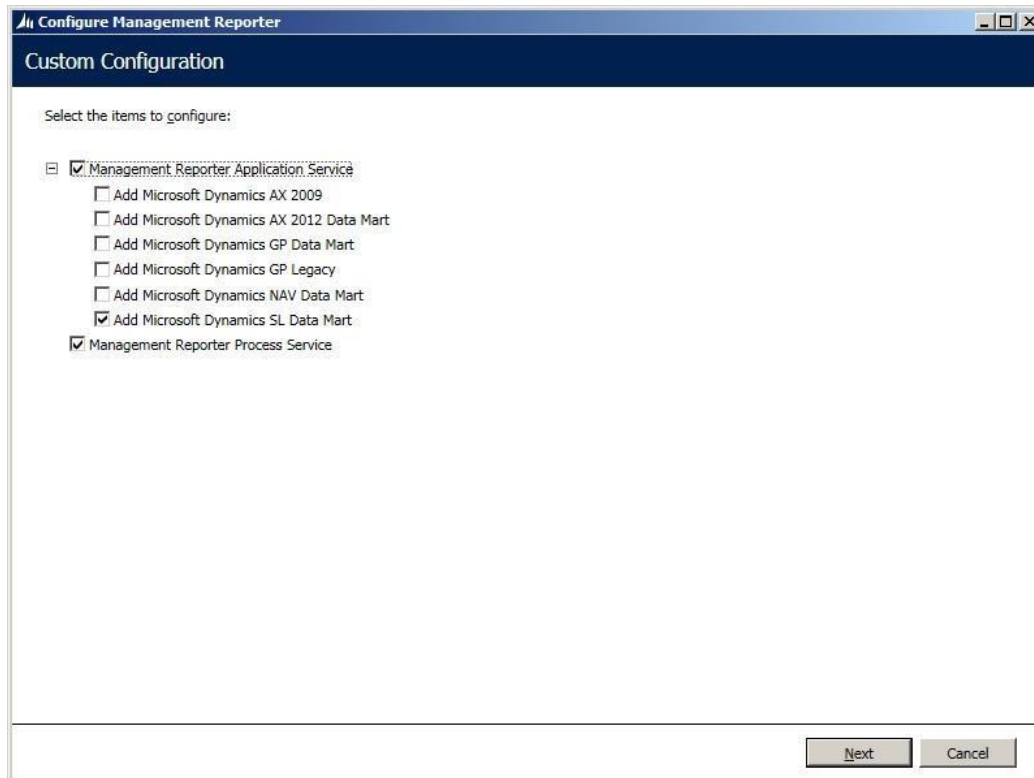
Configure Management Reporter

Custom Configuration

Select the items to configure:

Management Reporter Application Service
Add Microsoft Dynamics AX 2009
Add Microsoft Dynamics AX 2012 Data Mart
Add Microsoft Dynamics GP Data Mart
Add Microsoft Dynamics GP Legacy
Add Microsoft Dynamics NAV Data Mart
Add Microsoft Dynamics SL Data Mart
Management Reporter Process Service

Next
Cancel